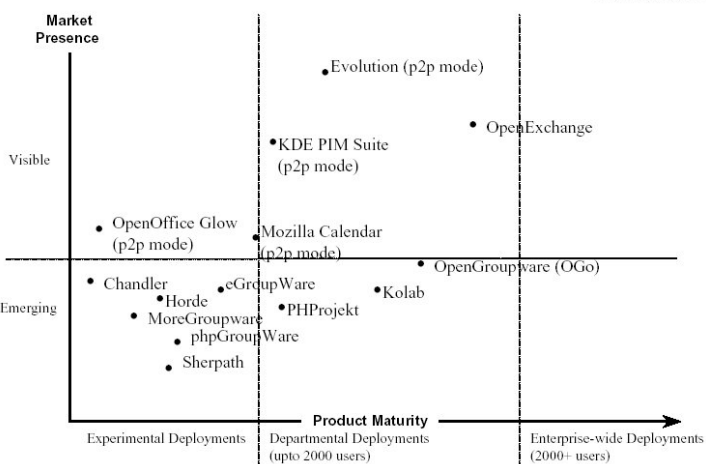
Market Presence

Evolution (p2p mode)

OpenExchange

Visible

KDE PIM Suite (p2p mode)

OpenOffice Glow (p2p mode)

Mozilla Calendar (p2p mode)

Chandler

eGroupWare

OpenGroupware (OGo)

Emerging

Horde

Kolab

PHProjekt

MoreGroupware

phpGroupWare

Sherpath

Product Maturity

Experimental Deployments

Departmental Deployments (upto 2000 users)

Enterprise-wide Deployments (2000+ users)